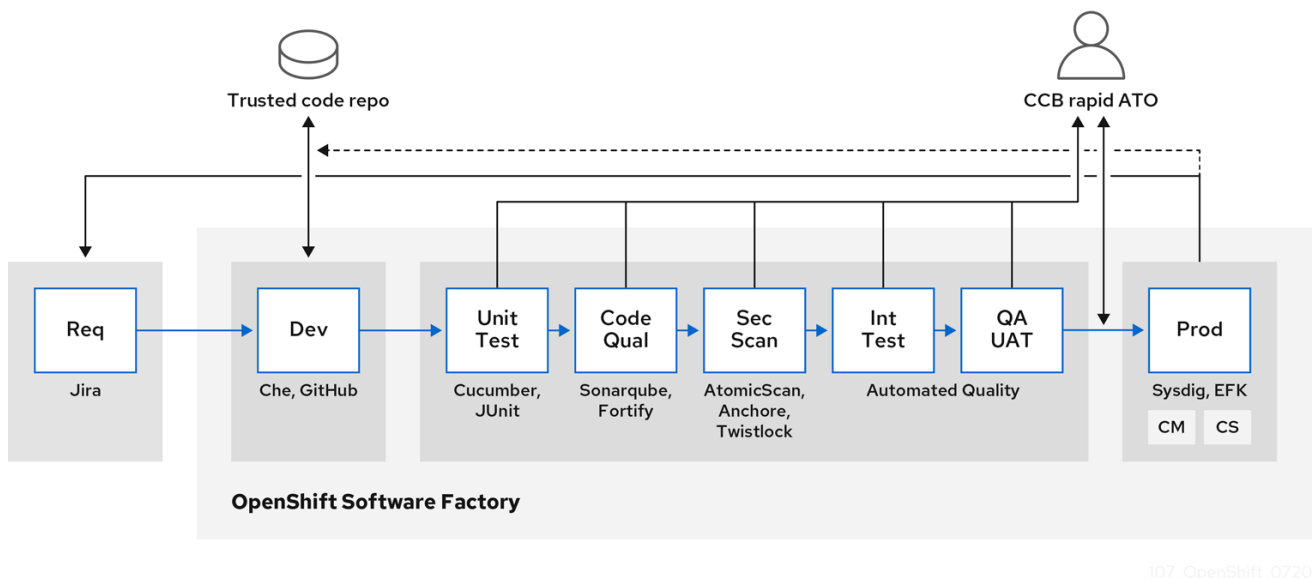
Trusted code repo

CCB rapid ATO

Req

Jira

Dev

Che, GitHub

Unit Test

Cucumber, JUnit

Code Qual

Sonarqube, Fortify

Sec Scan

AtomicScan, Anchore, Twistlock

Int Test

QA UAT

Automated Quality

Prod

Sysdig, EFK

CM

CS

OpenShift Software Factory

107_OpenShift_0720